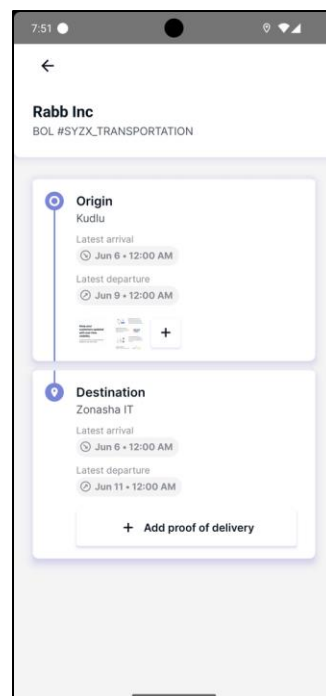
7:51

←

Rabb Inc
BOL #SYZX_TRANSPORTATION

Origin
Kudlu
Latest arrival
Jun 6 • 12:00 AM
Latest departure
Jun 9 • 12:00 AM
+

Destination
Zonasha IT
Latest arrival
Jun 6 • 12:00 AM
Latest departure
Jun 11 • 12:00 AM
+ Add proof of delivery